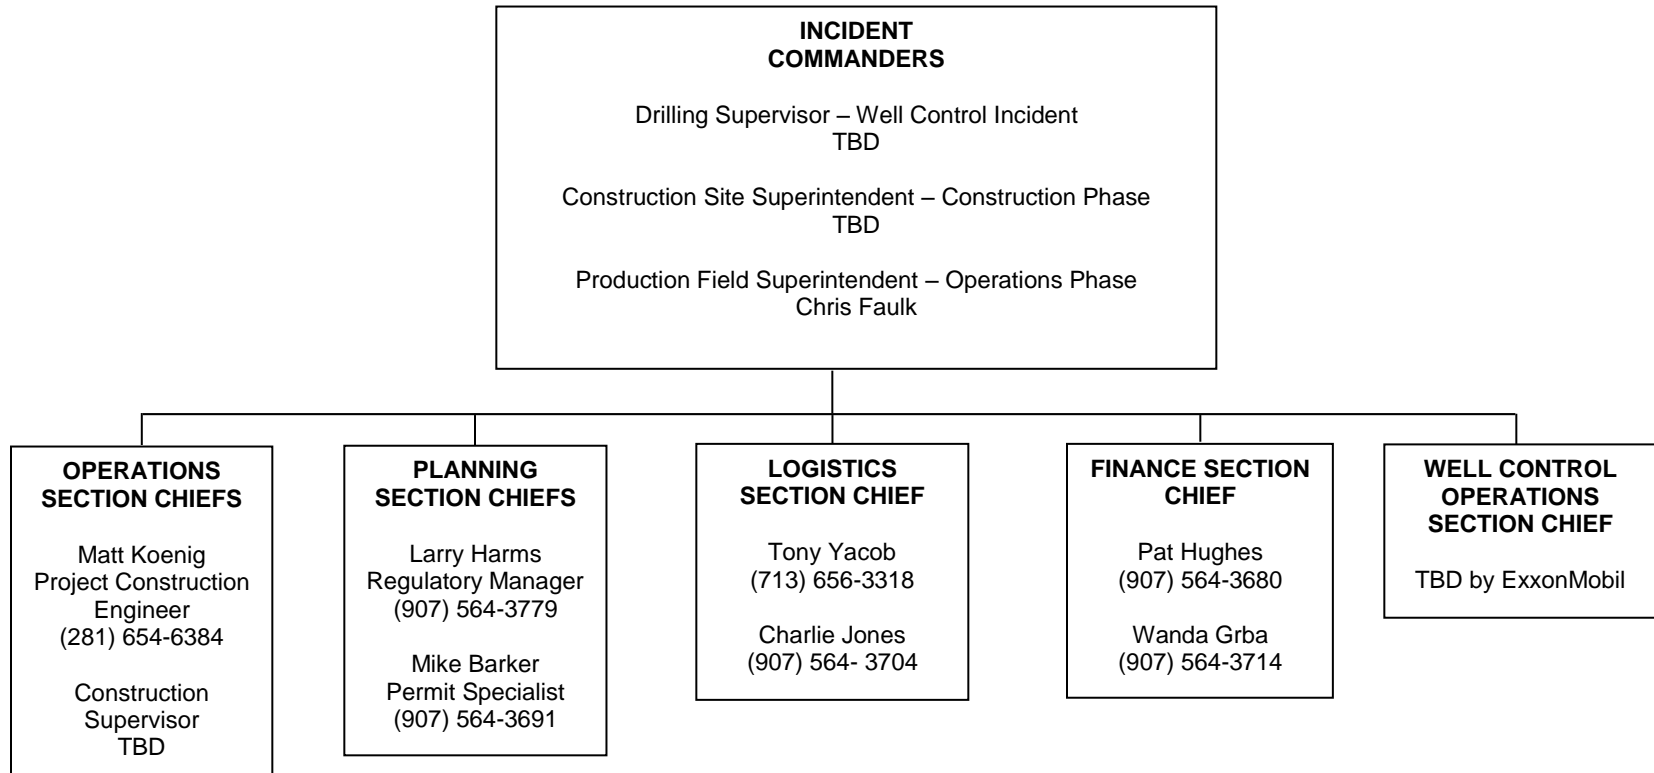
INCIDENT
COMMANDERS

Drilling Supervisor – Well Control Incident
TBD

Construction Site Superintendent – Construction Phase
TBD

Production Field Superintendent – Operations Phase
Chris Faulk

OPERATIONS
SECTION CHIEFS

Matt Koenig
Project Construction
Engineer
(281) 654-6384

Construction
Supervisor
TBD

PLANNING
SECTION CHIEFS

Larry Harms
Regulatory Manager
(907) 564-3779

Mike Barker
Permit Specialist
(907) 564-3691

LOGISTICS
SECTION CHIEF

Tony Yacob
(713) 656-3318

Charlie Jones
(907) 564- 3704

FINANCE SECTION
CHIEF

Pat Hughes
(907) 564-3680

Wanda Grba
(907) 564-3714

WELL CONTROL
OPERATIONS
SECTION CHIEF

TBD by ExxonMobil